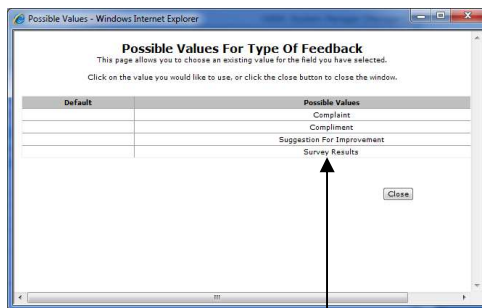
Possible Values - Windows Internet Explorer

Possible Values For Type Of Feedback
This page allows you to choose an existing value for the field you have selected.

Click on the value you would like to use, or click the close button to close the window.

| Default | Possible Values |
|---|---|
| | Complaint |
| | Compliment |
| | Suggestion For Improvement |
| | Survey Results |

Close